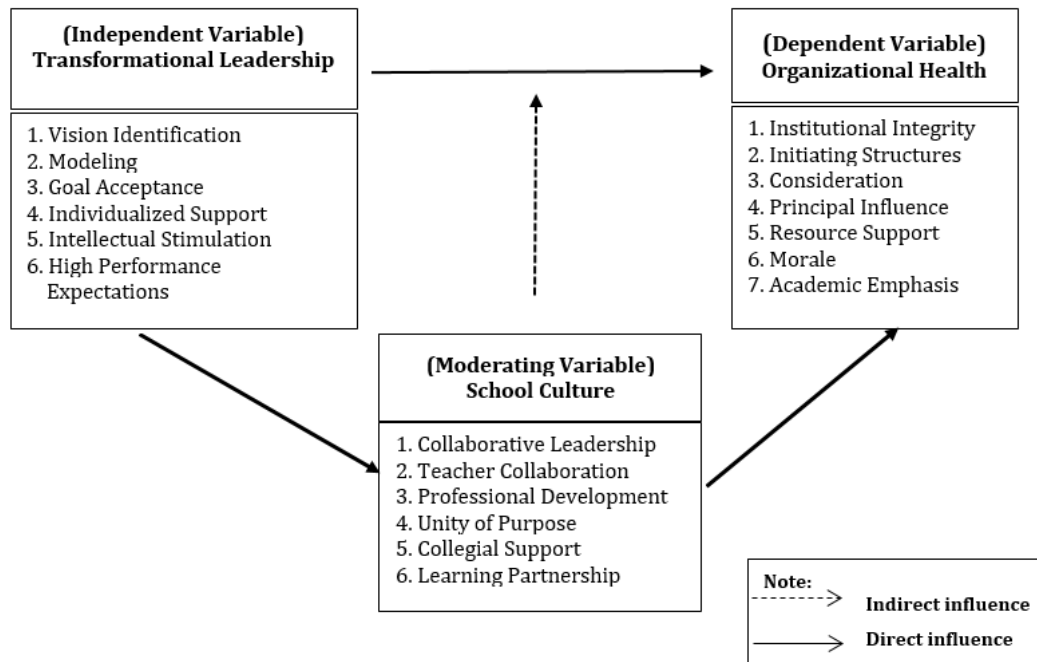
(Independent Variable)
Transformational Leadership

1. Vision Identification
2. Modeling
3. Goal Acceptance
4. Individualized Support
5. Intellectual Stimulation
6. High Performance Expectations

(Dependent Variable)
Organizational Health

1. Institutional Integrity
2. Initiating Structures
3. Consideration
4. Principal Influence
5. Resource Support
6. Morale
7. Academic Emphasis

(Moderating Variable)
School Culture

1. Collaborative Leadership
2. Teacher Collaboration
3. Professional Development
4. Unity of Purpose
5. Collegial Support
6. Learning Partnership

Note:
Indirect influence
Direct influence